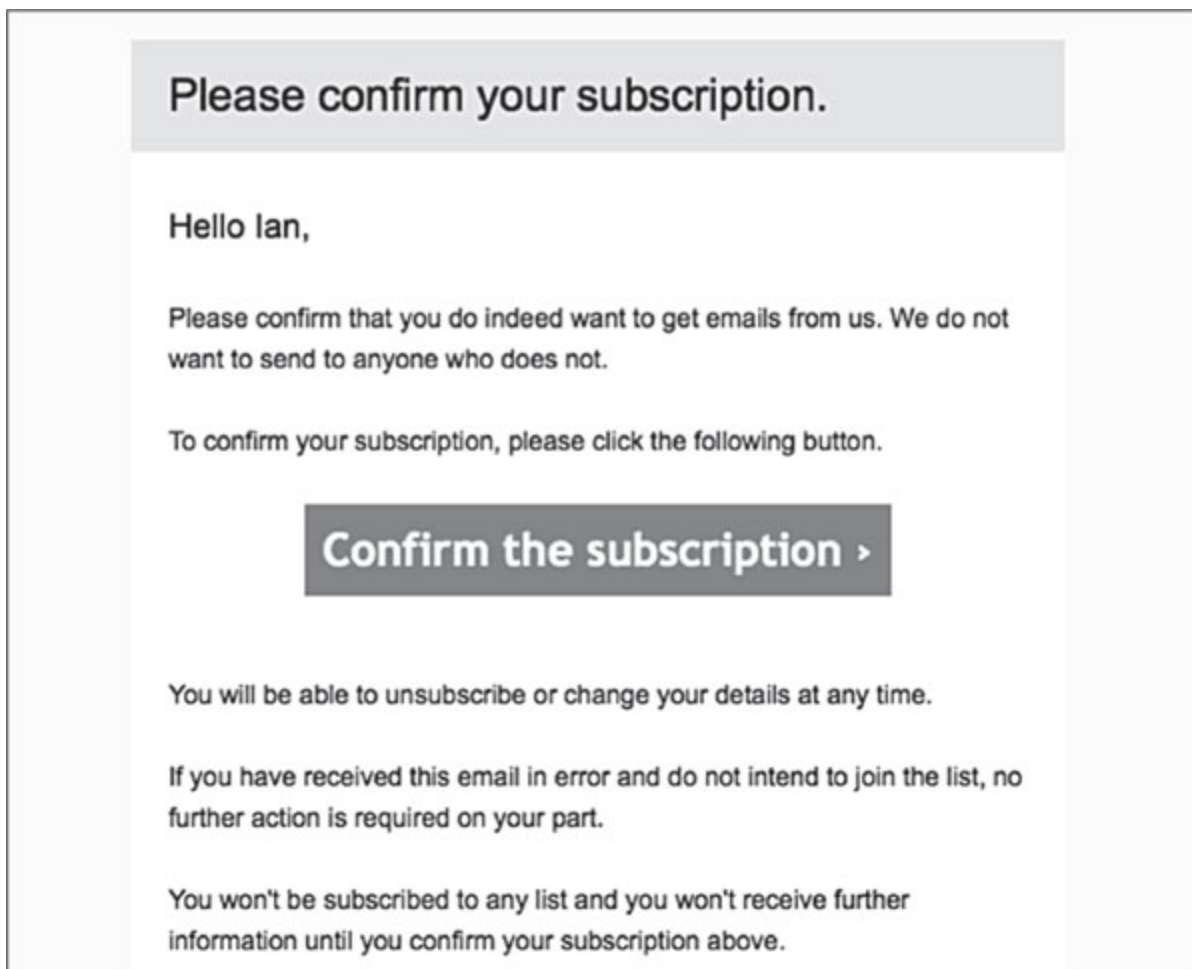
Please confirm your subscription.

Hello Ian,

Please confirm that you do indeed want to get emails from us. We do not want to send to anyone who does not.

To confirm your subscription, please click the following button.

Confirm the subscription ›

You will be able to unsubscribe or change your details at any time.

If you have received this email in error and do not intend to join the list, no further action is required on your part.

You won't be subscribed to any list and you won't receive further information until you confirm your subscription above.